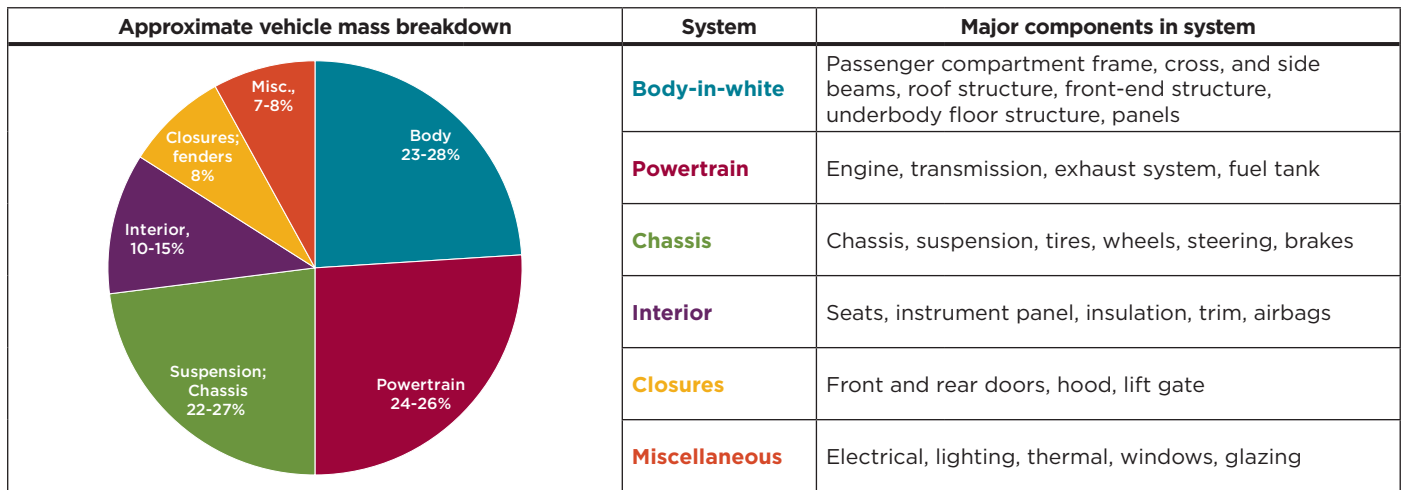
| Approximate vehicle mass breakdown | System | Major components in system |
|---|---|---|
| Body 23-28% | Body-in-white | Passenger compartment frame, cross, and side beams, roof structure, front-end structure, underbody floor structure, panels |
| Powertrain 24-26% | Powertrain | Engine, transmission, exhaust system, fuel tank |
| Suspension; Chassis 22-27% | Chassis | Chassis, suspension, tires, wheels, steering, brakes |
| Interior, 10-15% | Interior | Seats, instrument panel, insulation, trim, airbags |
| Closures; fenders 8% | Closures | Front and rear doors, hood, lift gate |
| Misc., 7-8% | Miscellaneous | Electrical, lighting, thermal, windows, glazing |